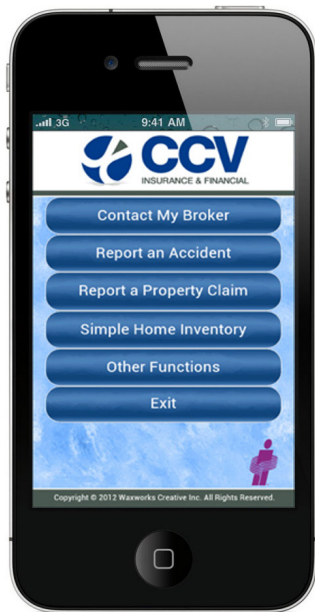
3G 9:41 AM

CCV
INSURANCE & FINANCIAL

Contact My Broker

Report an Accident

Report a Property Claim

Simple Home Inventory

Other Functions

Exit

Copyright © 2012 Waxworks Creative Inc. All Rights Reserved.